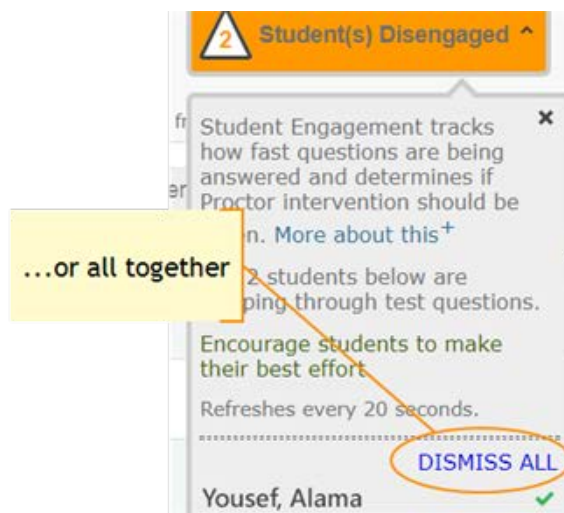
2 Student(s) Disengaged ^

×

Student Engagement tracks how fast questions are being answered and determines if Proctor intervention should be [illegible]n. More about this+

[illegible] 2 students below are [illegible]ping through test questions.

Encourage students to make their best effort

Refreshes every 20 seconds.

DISMISS ALL

Yousef, Alama ✓

...or all together

fr

er